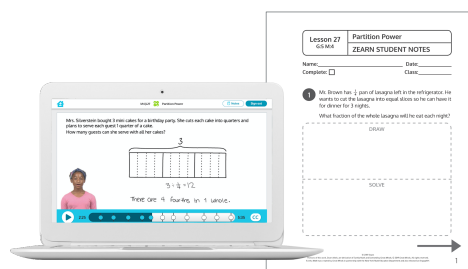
Mrs. Silverstein bought 3 mini cakes for a birthday party. She cuts each cake into quarters and plans to serve each guest 1 quarter of a cake. How many guests can she serve with all her cakes?

3

$3 \div \frac{1}{4} = 12$

There are 4 fourths in 1 whole.

Lesson 27
G5M4

Partition Power

ZEARN STUDENT NOTES

Name:

Date:

Complete:

Class:

1 Ms. Brown has $\frac{1}{2}$ pan of lasagna left in the refrigerator. He wants to cut the lasagna into equal slices so he can have it for dinner for 3 nights.

What fraction of the whole lasagna will he eat each night?

DRAW

SOLVE

1